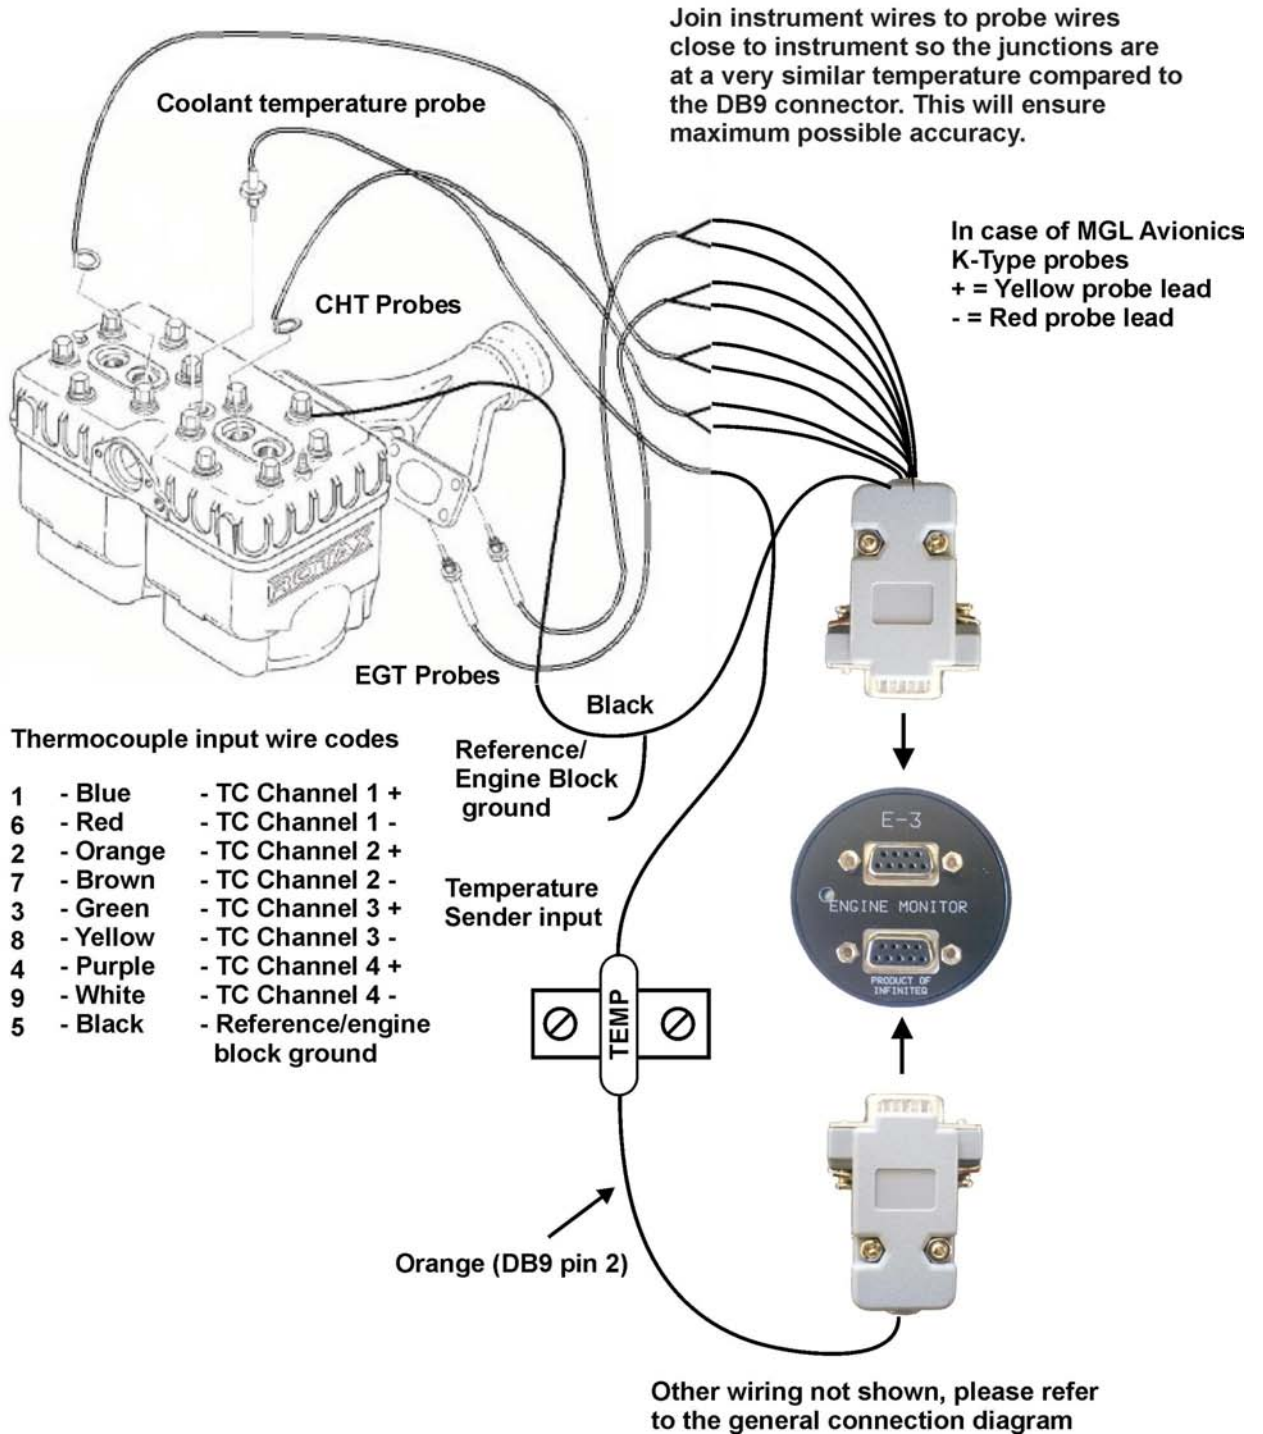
Join instrument wires to probe wires close to instrument so the junctions are at a very similar temperature compared to the DB9 connector. This will ensure maximum possible accuracy.

Coolant temperature probe

In case of MGL Avionics K-Type probes
+ = Yellow probe lead
- = Red probe lead

CHT Probes

ROTAX

EGT Probes

Black

Thermocouple input wire codes

Reference/ Engine Block ground

| | | |
|---|---|---|
| 1 | - Blue | - TC Channel 1 + |
| 6 | - Red | - TC Channel 1 - |
| 2 | - Orange | - TC Channel 2 + |
| 7 | - Brown | - TC Channel 2 - |
| 3 | - Green | - TC Channel 3 + |
| 8 | - Yellow | - TC Channel 3 - |
| 4 | - Purple | - TC Channel 4 + |
| 9 | - White | - TC Channel 4 - |
| 5 | - Black | - Reference/engine block ground |

Temperature Sender input

E-3
ENGINE MONITOR
PRODUCT OF INFINITEQ

TEMP

Orange (DB9 pin 2)

Other wiring not shown, please refer to the general connection diagram